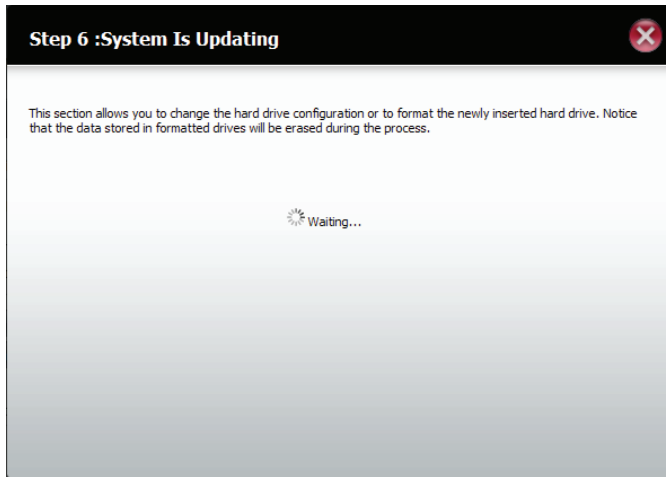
Step 6 :System Is Updating

This section allows you to change the hard drive configuration or to format the newly inserted hard drive. Notice that the data stored in formatted drives will be erased during the process.

Waiting...